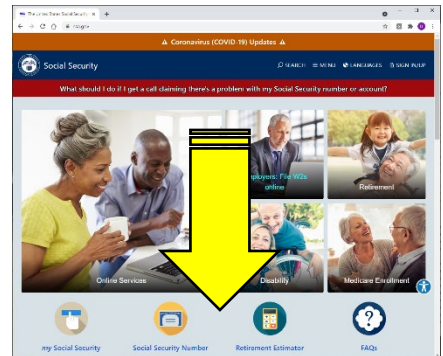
The United States Social Security ×

ssa.gov

⚠ Coronavirus (COVID-19) Updates ⚠

Social Security

SEARCH ≡ MENU LANGUAGES SIGN IN/UP

What should I do if I get a call claiming there's a problem with my Social Security number or account?

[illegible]ployers: File W2s online

Retirement

Online Services

Disability

Medicare Enrollment

my Social Security

Social Security Number

Retirement Estimator

FAQs